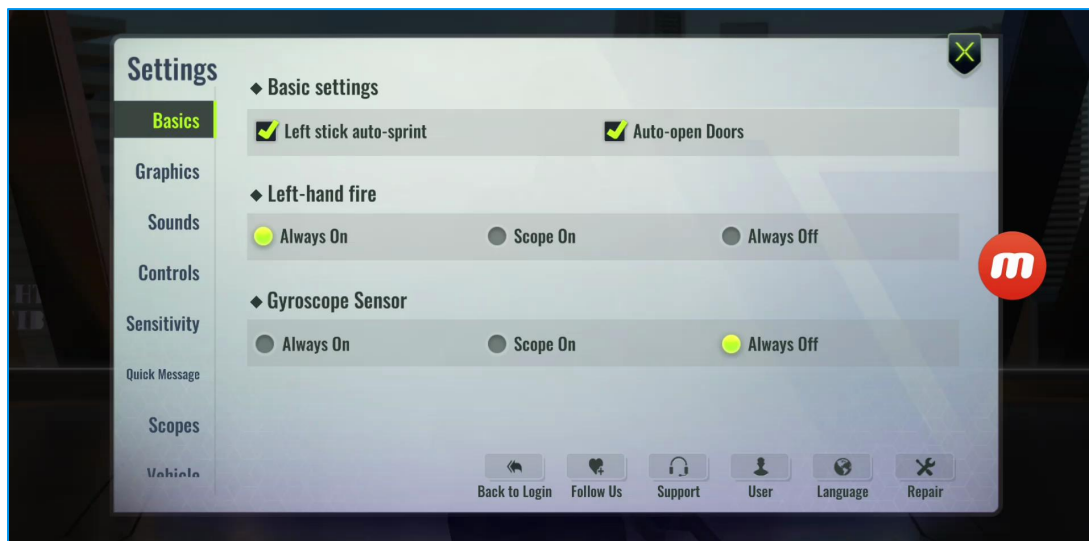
Settings

Basics

Graphics

Sounds

Controls

Sensitivity

Quick Message

Scopes

Vehicle

◆ Basic settings

Left stick auto-sprint

Auto-open Doors

◆ Left-hand fire

Always On

Scope On

Always Off

◆ Gyroscope Sensor

Always On

Scope On

Always Off

Back to Login

Follow Us

Support

User

Language

Repair